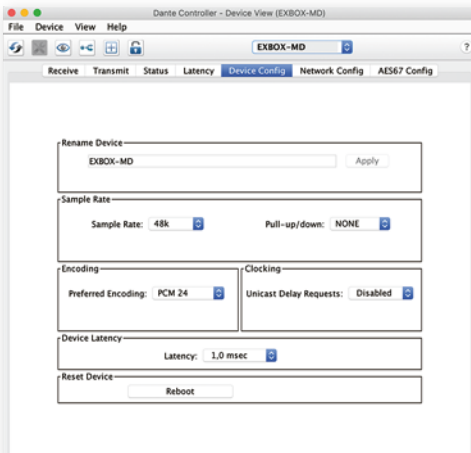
Dante Controller - Device View (EXBOX-MD)

File Device View Help

EXBOX-MD

?

Receive Transmit Status Latency Device Config Network Config AES67 Config

Rename Device

EXBOX-MD

Apply

Sample Rate

Sample Rate: 48k

Pull-up/down: NONE

Encoding

Preferred Encoding: PCM 24

Clocking

Unicast Delay Requests: Disabled

Device Latency

Latency: 1,0 msec

Reset Device

Reboot